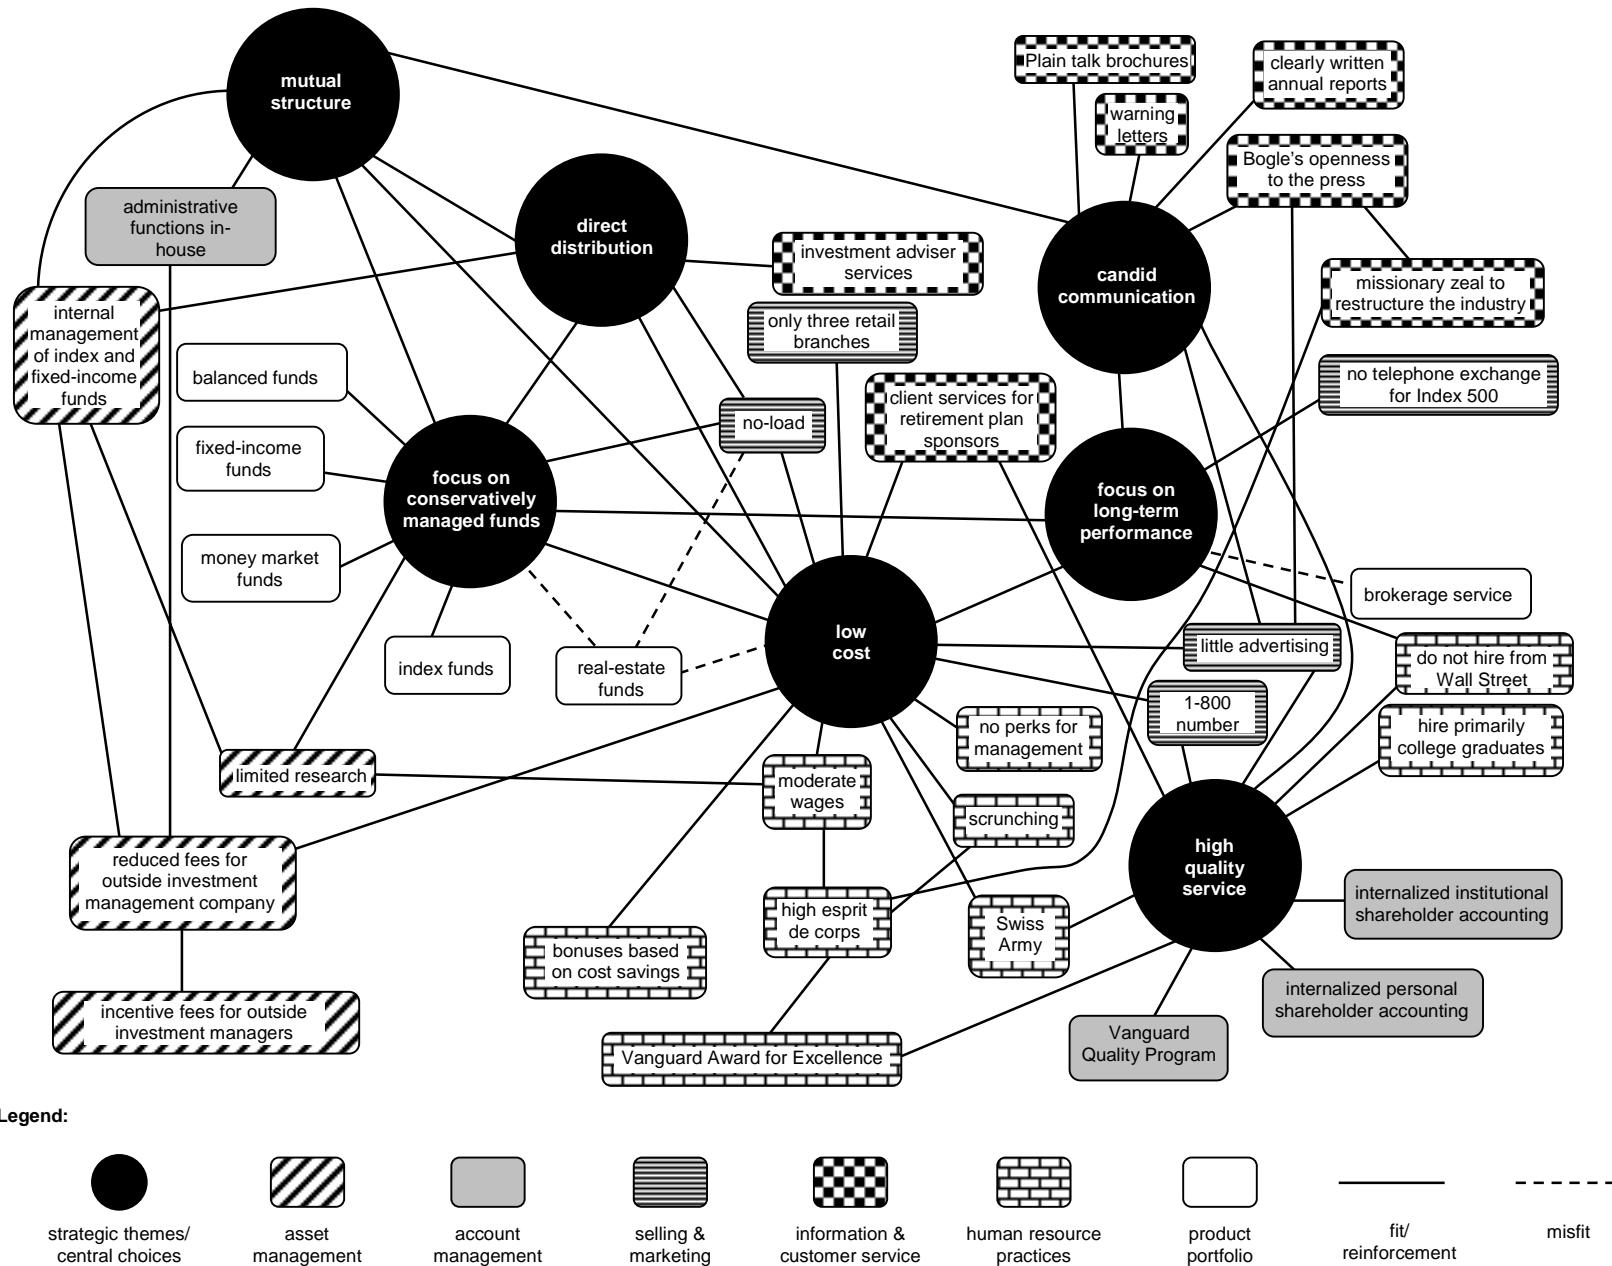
mutual structure

administrative functions in-house

internal management of index and fixed-income funds

direct distribution

investment adviser services

Plain talk brochures

warning letters

clearly written annual reports

Bogle's openness to the press

candid communication

missionary zeal to restructure the industry

only three retail branches

no telephone exchange for Index 500

balanced funds

fixed-income funds

money market funds

focus on conservatively managed funds

no-load

client services for retirement plan sponsors

focus on long-term performance

brokerage service

index funds

real-estate funds

low cost

little advertising

do not hire from Wall Street

1-800 number

hire primarily college graduates

no perks for management

limited research

moderate wages

scrunching

reduced fees for outside investment management company

high esprit de corps

Swiss Army

high quality service

internalized institutional shareholder accounting

bonuses based on cost savings

internalized personal shareholder accounting

incentive fees for outside investment managers

Vanguard Quality Program

Vanguard Award for Excellence

Legend:

strategic themes/ central choices

asset management

account management

selling & marketing

information & customer service

human resource practices

product portfolio

fit/ reinforcement

misfit